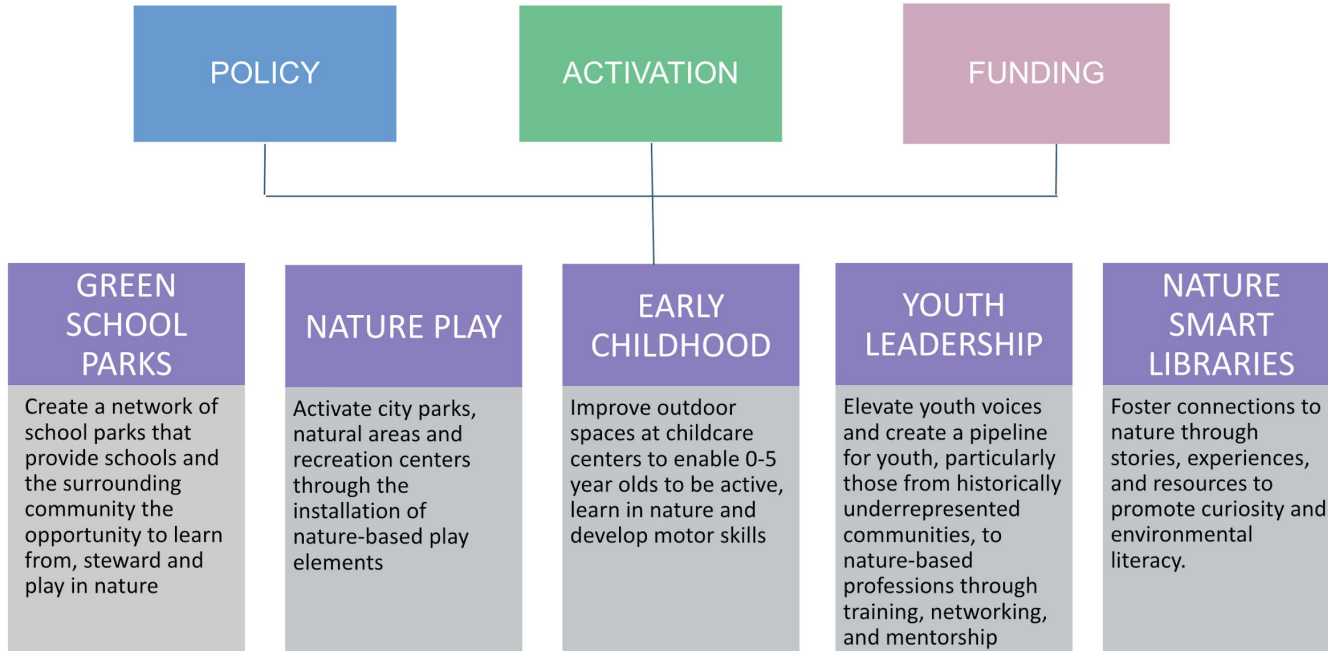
POLICY

ACTIVATION

FUNDING

GREEN SCHOOL PARKS

Create a network of school parks that provide schools and the surrounding community the opportunity to learn from, steward and play in nature

NATURE PLAY

Activate city parks, natural areas and recreation centers through the installation of nature-based play elements

EARLY CHILDHOOD

Improve outdoor spaces at childcare centers to enable 0-5 year olds to be active, learn in nature and develop motor skills

YOUTH LEADERSHIP

Elevate youth voices and create a pipeline for youth, particularly those from historically underrepresented communities, to nature-based professions through training, networking, and mentorship

NATURE SMART LIBRARIES

Foster connections to nature through stories, experiences, and resources to promote curiosity and environmental literacy.